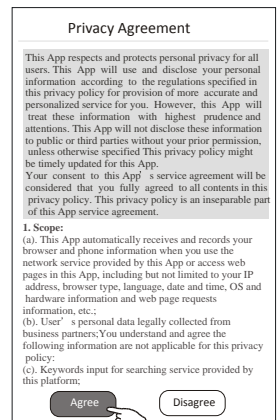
Privacy Agreement

This App respects and protects personal privacy for all users. This App will use and disclose your personal information according to the regulations specified in this privacy policy for provision of more accurate and personalized service for you. However, this App will treat these information with highest prudence and attentions. This App will not disclose these information to public or third parties without your prior permission, unless otherwise specified This privacy policy might be timely updated for this App.

Your consent to this App' s service agreement will be considered that you fully agreed to all contents in this privacy policy. This privacy policy is an inseparable part of this App service agreement.

1. Scope:

(a). This App automatically receives and records your browser and phone information when you use the network service provided by this App or access web pages in this App, including but not limited to your IP address, browser type, language, date and time, OS and hardware information and web page requests information, etc.;

(b). User' s personal data legally collected from business partners;You understand and agree the following information are not applicable for this privacy policy:

(c). Keywords input for searching service provided by this platform;

Agree

Disagree